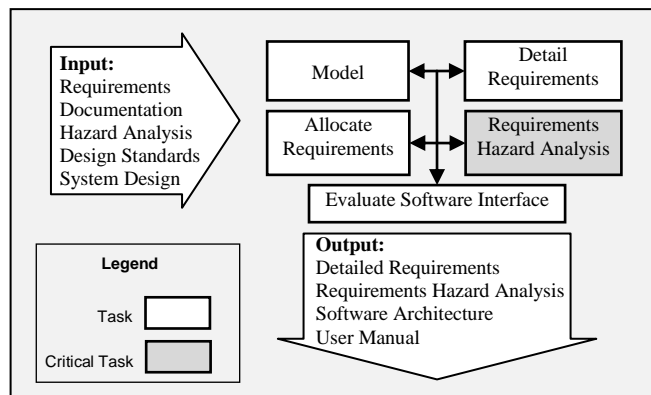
Input:
Requirements
Documentation
Hazard Analysis
Design Standards
System Design

Model

Detail Requirements

Allocate Requirements

Requirements Hazard Analysis

Evaluate Software Interface

Legend

Task

Critical Task

Output:
Detailed Requirements
Requirements Hazard Analysis
Software Architecture
User Manual